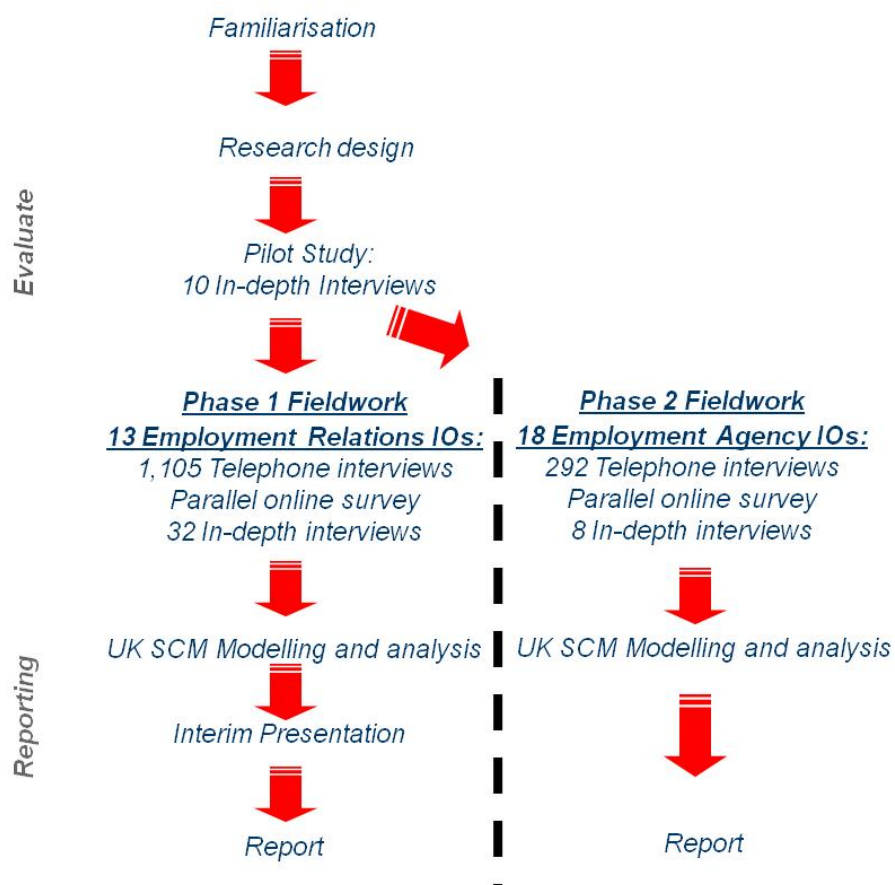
Evaluate

Familiarisation

Research design

Pilot Study:
10 In-depth Interviews

Phase 1 Fieldwork
13 Employment Relations IOs:
1,105 Telephone interviews
Parallel online survey
32 In-depth interviews

UK SCM Modelling and analysis

Interim Presentation

Report

Phase 2 Fieldwork
18 Employment Agency IOs:
292 Telephone interviews
Parallel online survey
8 In-depth interviews

UK SCM Modelling and analysis

Report

Reporting